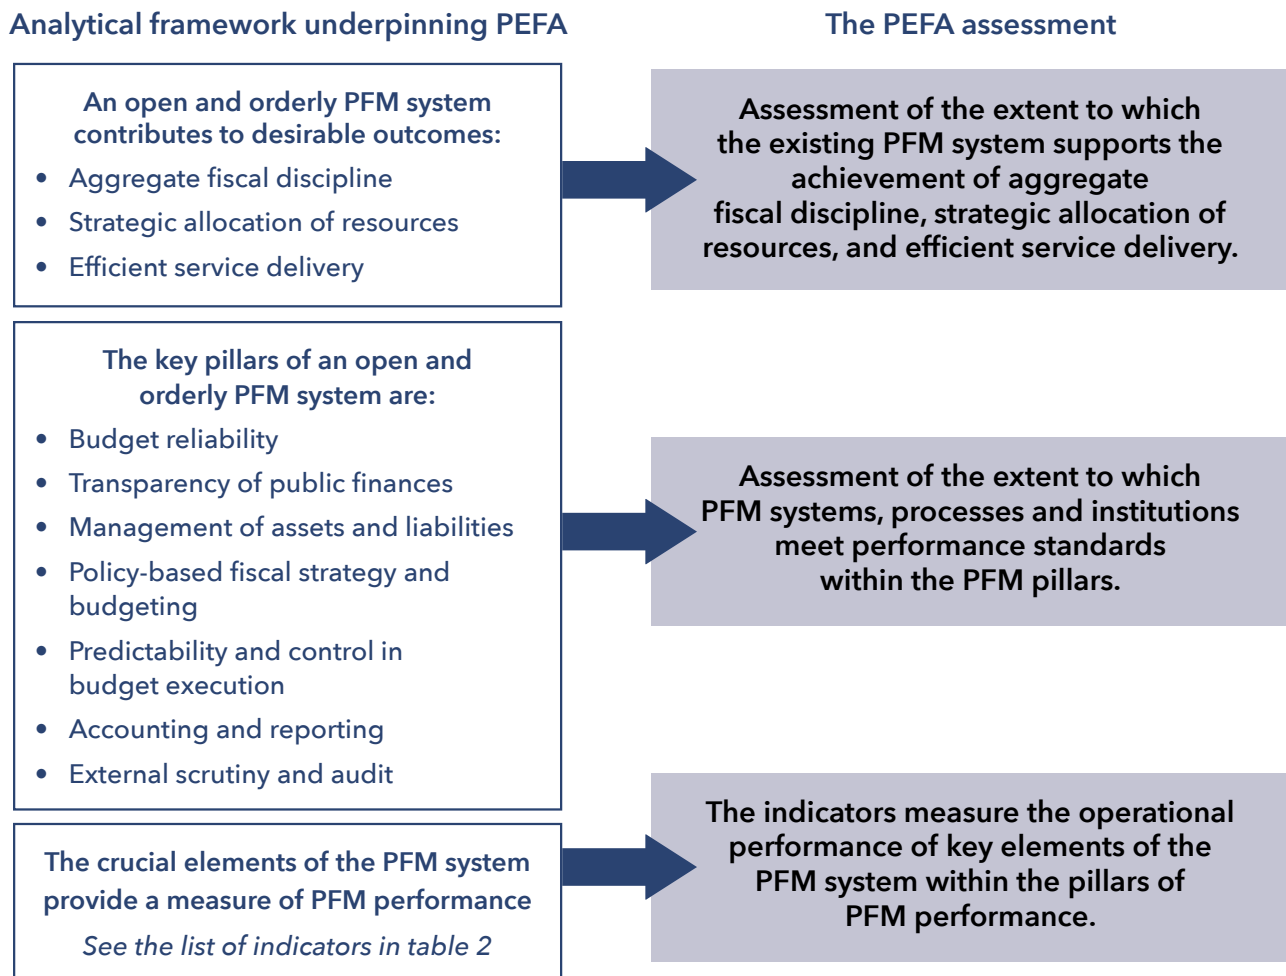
Analytical framework underpinning PEFA

The PEFA assessment

An open and orderly PFM system contributes to desirable outcomes:

- Aggregate fiscal discipline
- Strategic allocation of resources
- Efficient service delivery

Assessment of the extent to which the existing PFM system supports the achievement of aggregate fiscal discipline, strategic allocation of resources, and efficient service delivery.

The key pillars of an open and orderly PFM system are:

- Budget reliability
- Transparency of public finances
- Management of assets and liabilities
- Policy-based fiscal strategy and budgeting
- Predictability and control in budget execution
- Accounting and reporting
- External scrutiny and audit

Assessment of the extent to which PFM systems, processes and institutions meet performance standards within the PFM pillars.

The crucial elements of the PFM system provide a measure of PFM performance

See the list of indicators in table 2

The indicators measure the operational performance of key elements of the PFM system within the pillars of PFM performance.